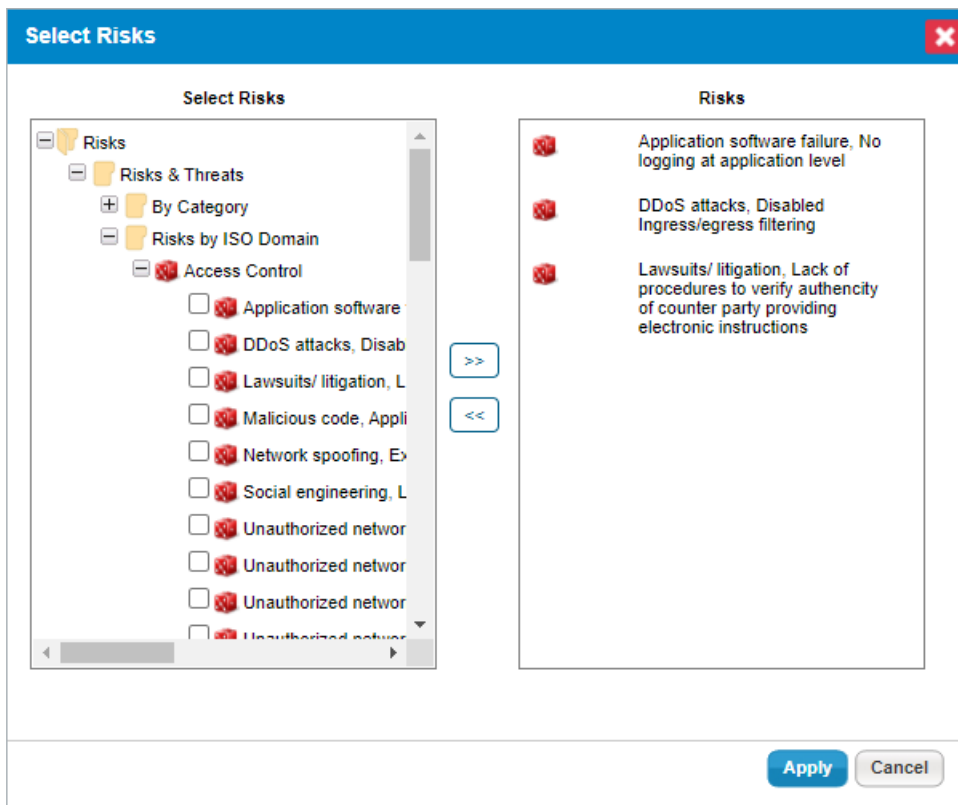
Select Risks

Select Risks

Risks
Risks & Threats
By Category
Risks by ISO Domain
Access Control
Application software
DDoS attacks, Disab
Lawsuits/ litigation, L
Malicious code, Appli
Network spoofing, Ex
Social engineering, L
Unauthorized networ
Unauthorized networ
Unauthorized networ
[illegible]

>>
<<

Risks

Application software failure, No logging at application level

DDoS attacks, Disabled Ingress/egress filtering

Lawsuits/ litigation, Lack of procedures to verify authencity of counter party providing electronic instructions

Apply
Cancel